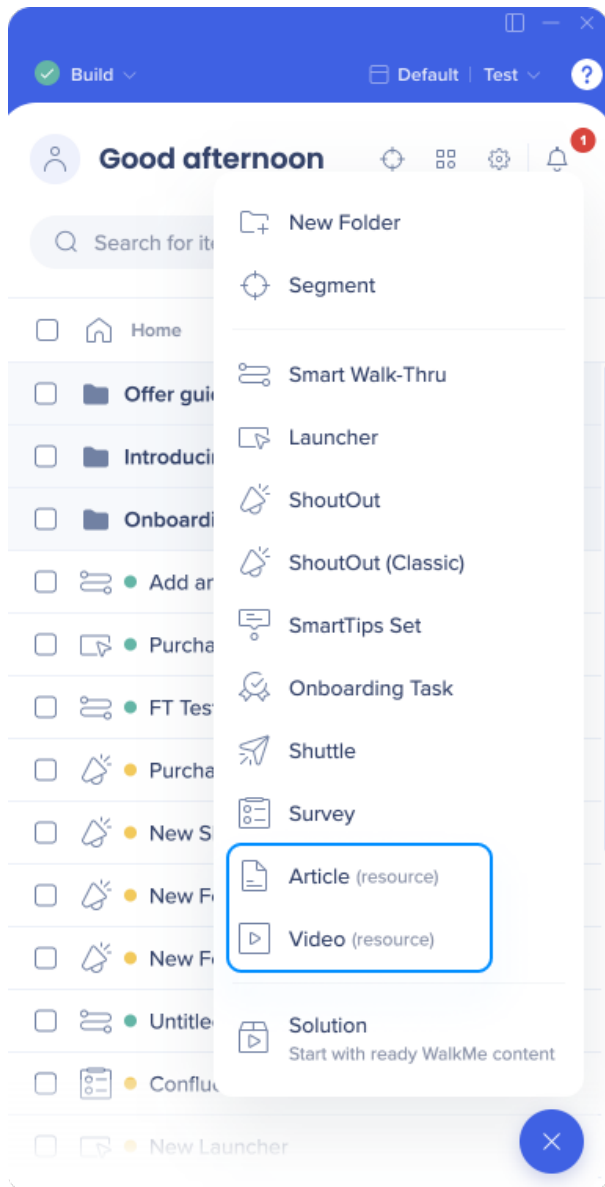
Build

Default | Test

?

Good afternoon

1

Search for ite

Home

Offer guid

Introducin

Onboardi

Add an

Purcha

FT Tes

Purcha

New Sh

New Fe

New Fe

Untitle

Conflu

New Launcher

New Folder

Segment

Smart Walk-Thru

Launcher

ShoutOut

ShoutOut (Classic)

SmartTips Set

Onboarding Task

Shuttle

Survey

Article (resource)

Video (resource)

Solution
Start with ready WalkMe content